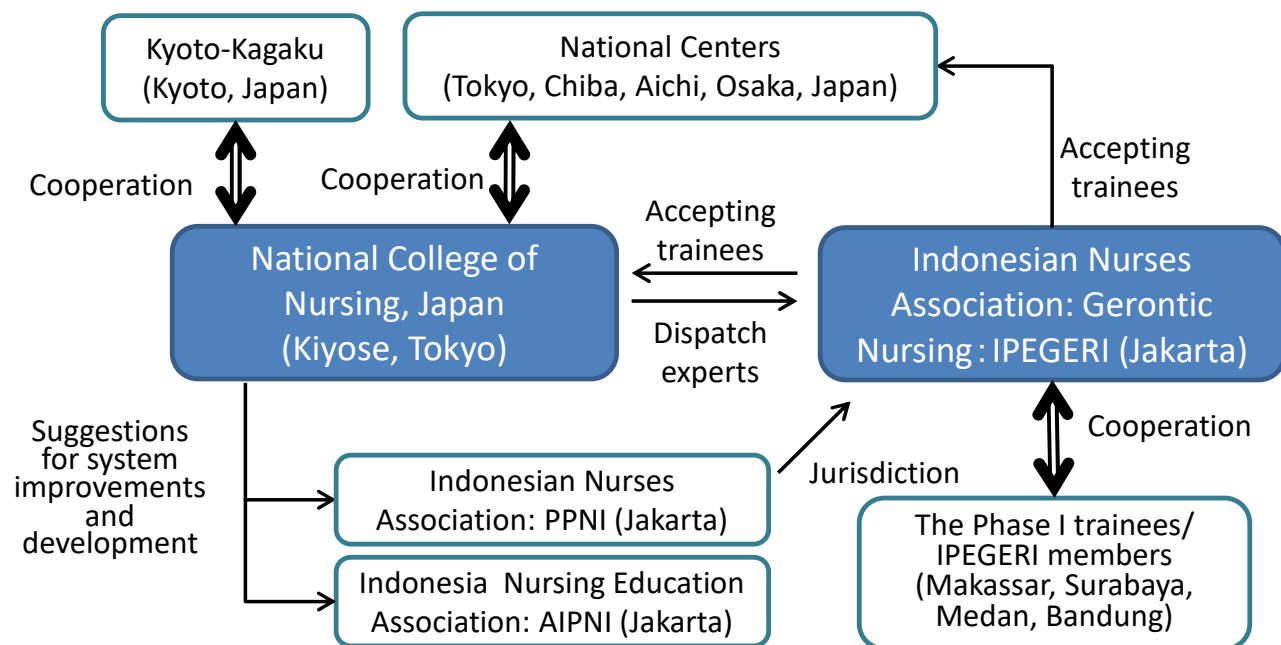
Kyoto-Kagaku (Kyoto, Japan)

National Centers (Tokyo, Chiba, Aichi, Osaka, Japan)

Accepting trainees

Cooperation

Cooperation

Accepting trainees

National College of Nursing, Japan (Kiyose, Tokyo)

Indonesian Nurses Association: Gerontic Nursing : IPEGERI (Jakarta)

Dispatch experts

Suggestions for system improvements and development

Indonesian Nurses Association: PPNI (Jakarta)

Jurisdiction

Cooperation

Indonesia Nursing Education Association: AIPNI (Jakarta)

The Phase I trainees/ IPEGERI members (Makassar, Surabaya, Medan, Bandung)